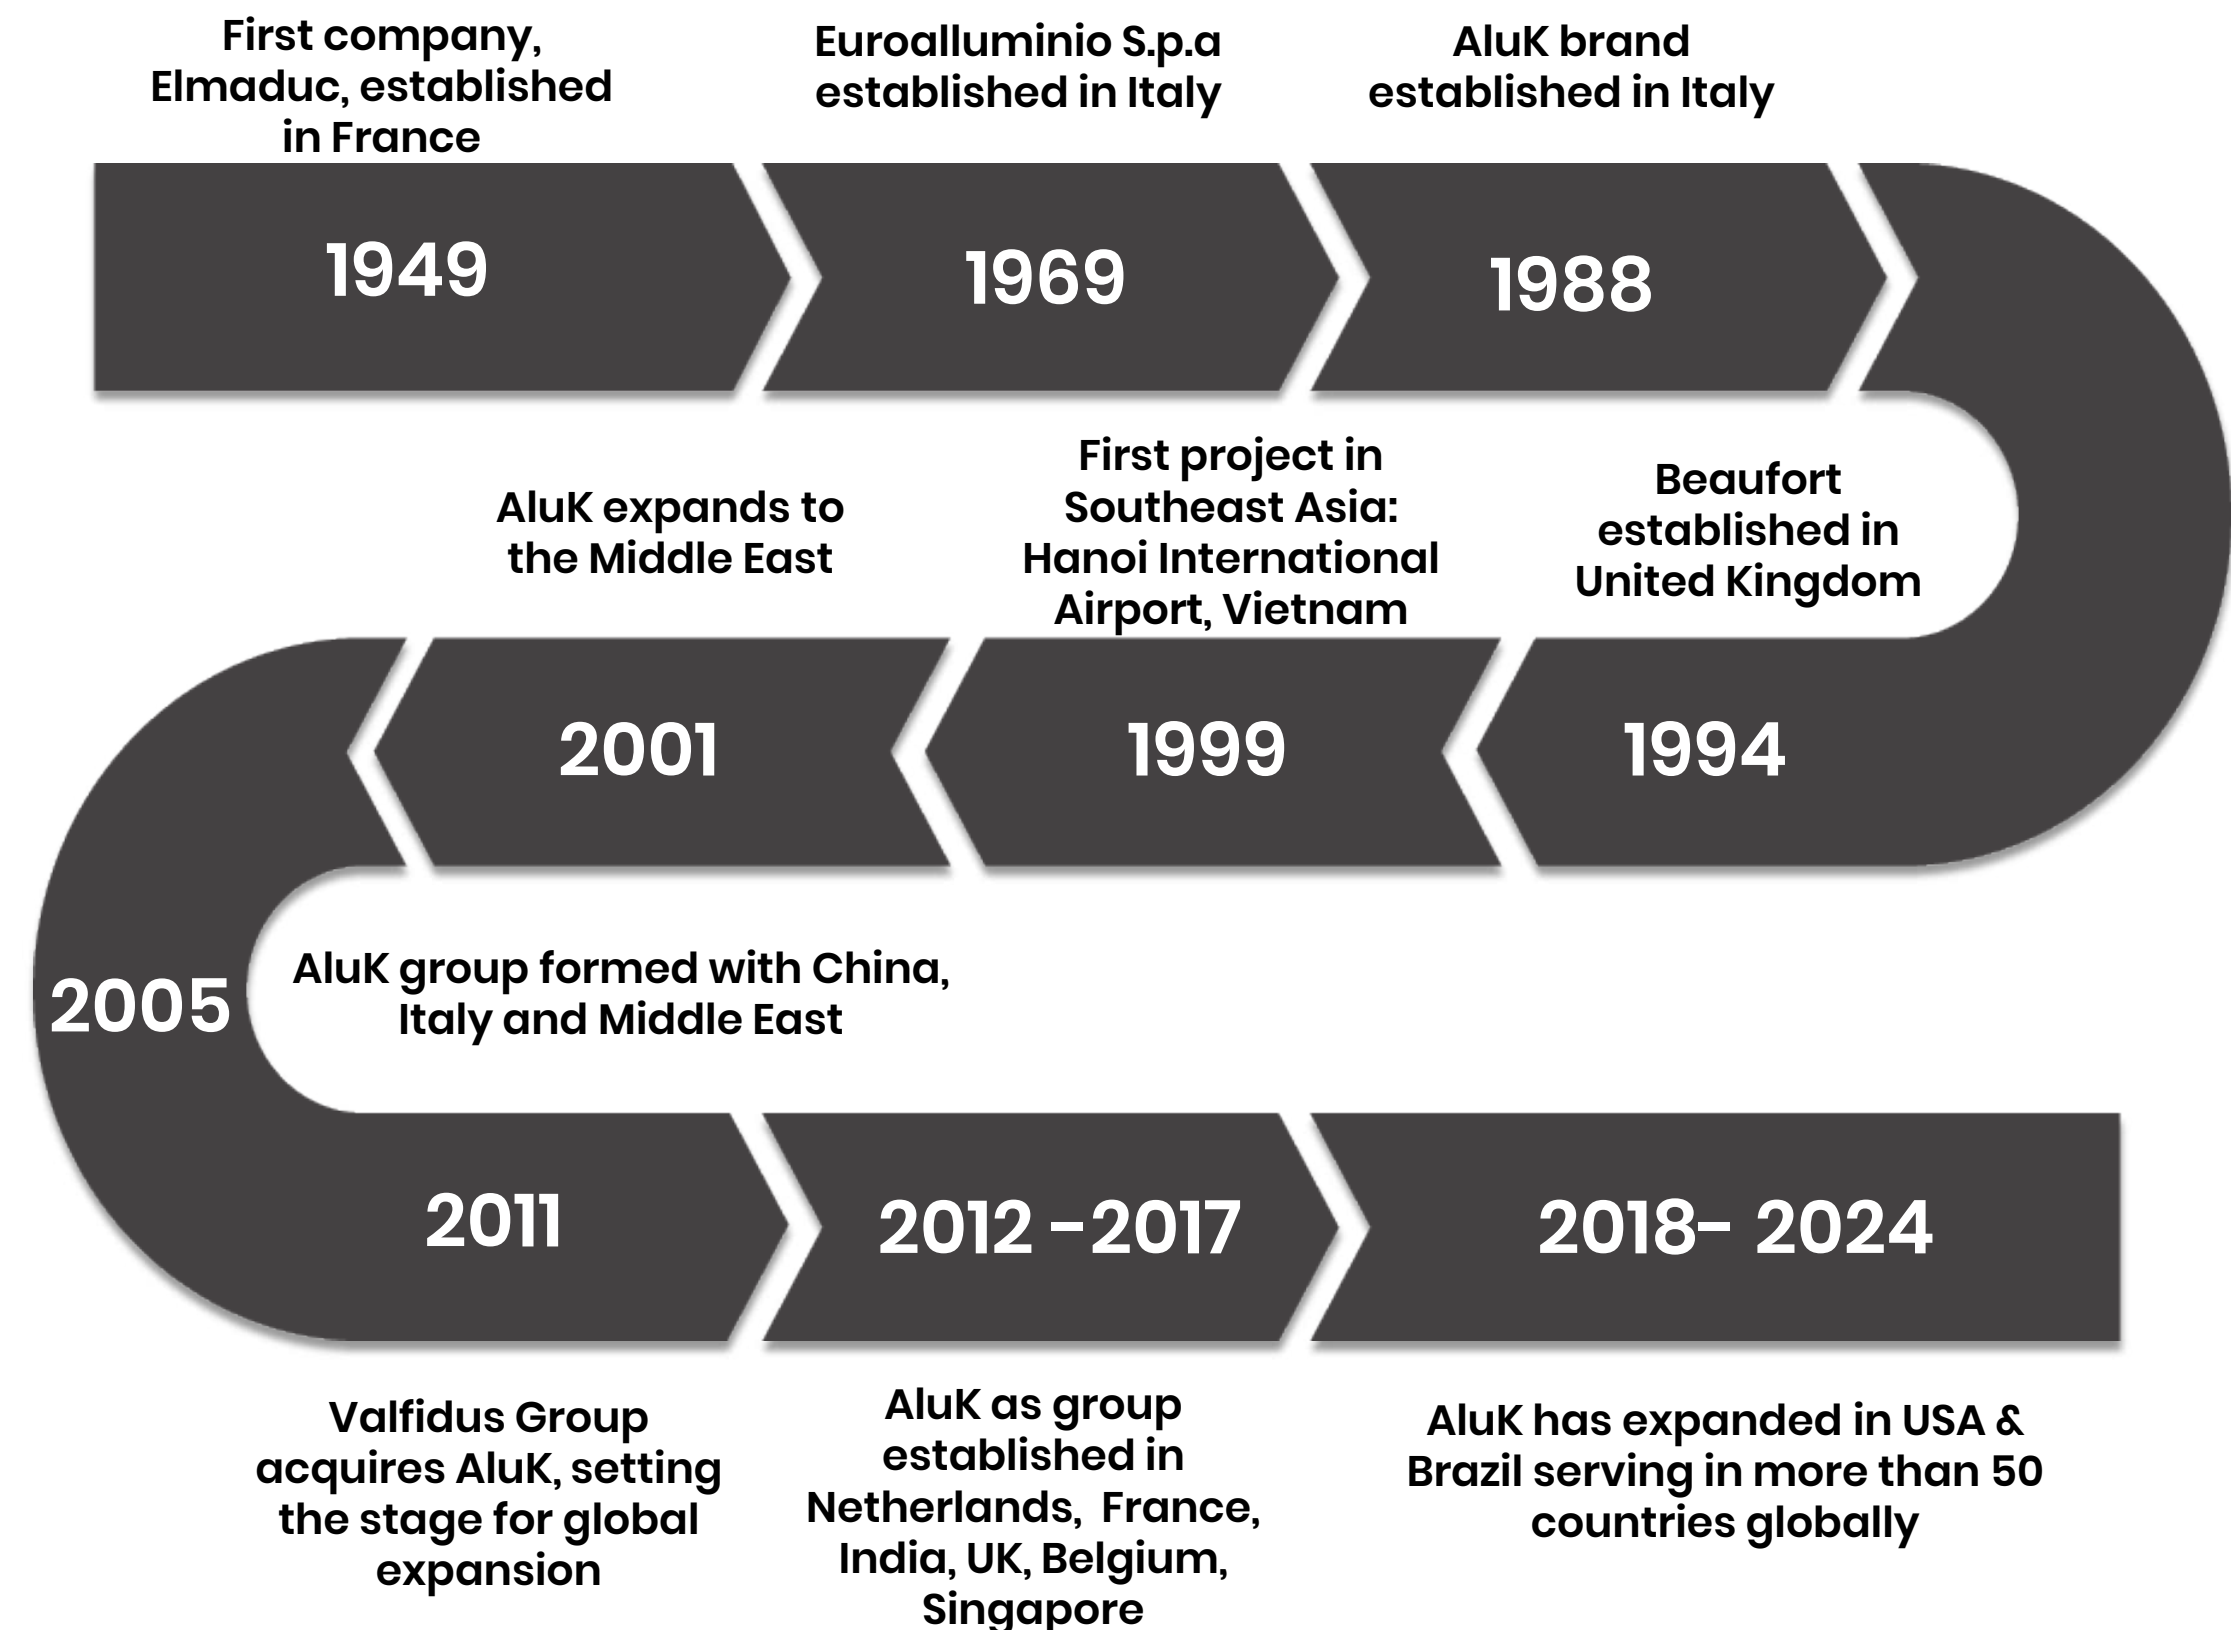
First company, Elmaduc, established in France

1949

Euroalluminio S.p.a established in Italy

1969

AluK brand established in Italy

1988

AluK expands to the Middle East

2001

First project in Southeast Asia: Hanoi International Airport, Vietnam

1999

Beaufort established in United Kingdom

1994

2005

AluK group formed with China, Italy and Middle East

2011

Valfidus Group acquires AluK, setting the stage for global expansion

2012 -2017

AluK as group established in Netherlands, France, India, UK, Belgium, Singapore

2018- 2024

AluK has expanded in USA & Brazil serving in more than 50 countries globally